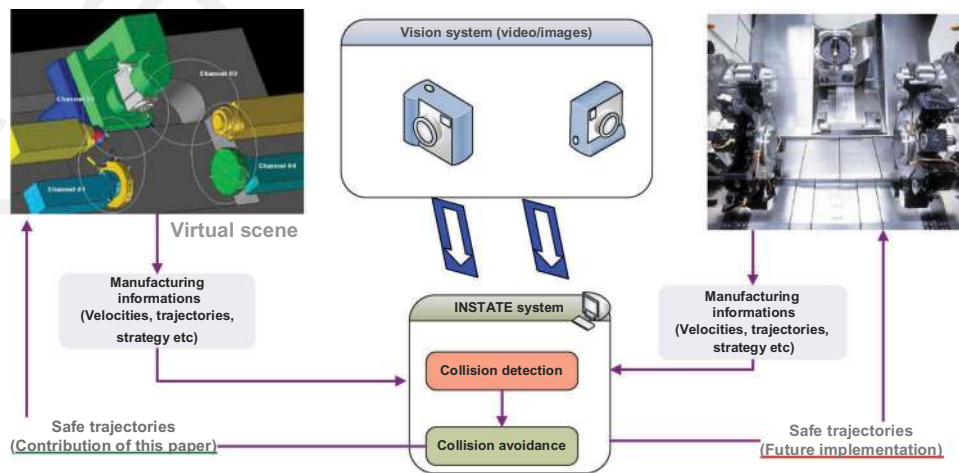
Channel 01

Channel 02

Channel 03

Channel 04

Virtual scene

Vision system (video/images)

Manufacturing informations (Velocities, trajectories, strategy etc)

INSTATE system

Collision detection

Collision avoidance

Manufacturing informations (Velocities, trajectories, strategy etc)

Safe trajectories (Contribution of this paper)

Safe trajectories (Future implementation)